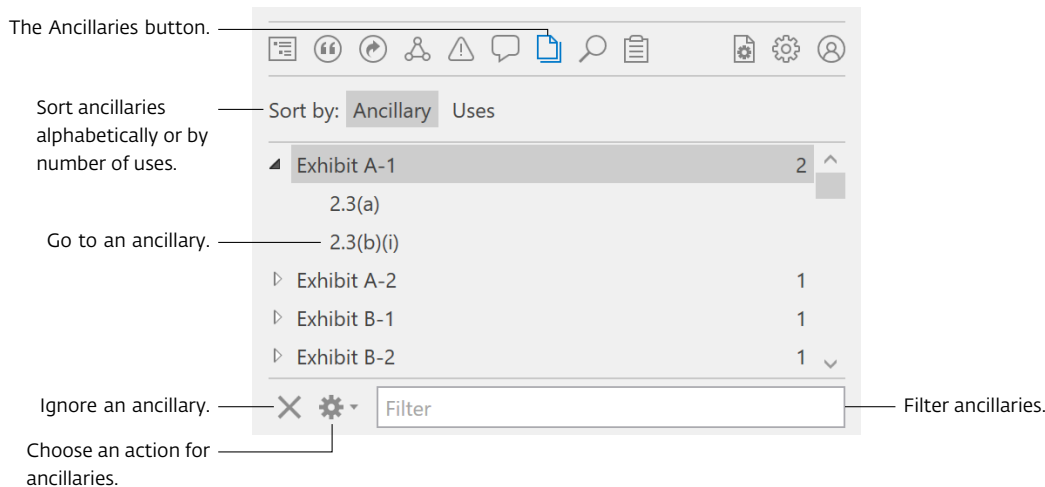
The Ancillaries button.

Sort ancillaries alphabetically or by number of uses.

Go to an ancillary.

Ignore an ancillary.

Choose an action for ancillaries.

Sort by: Ancillary Uses

Exhibit A-1 2

2.3(a)

2.3(b)(i)

Exhibit A-2 1

Exhibit B-1 1

Exhibit B-2 1

Filter

Filter ancillaries.